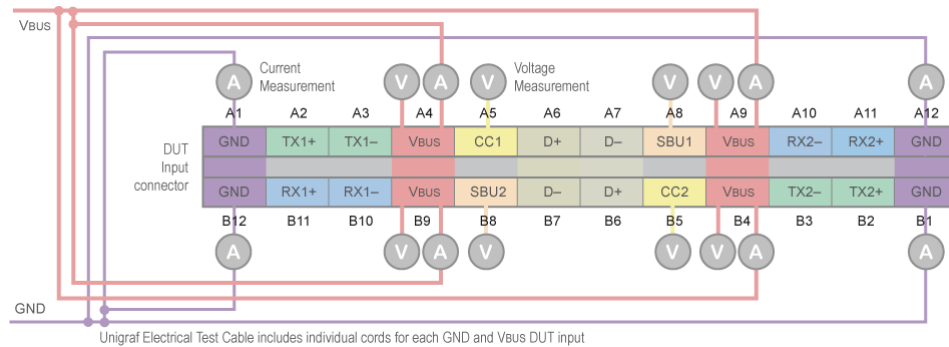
VBUS

Current Measurement

Voltage Measurement

A A V A V V V A A

A1 A2 A3 A4 A5 A6 A7 A8 A9 A10 A11 A12

DUT Input connector

| GND | TX1+ | TX1– | VBUS | CC1 | D+ | D– | SBU1 | VBUS | RX2– | RX2+ | GND |
|---|---|---|---|---|---|---|---|---|---|---|---|
| GND | RX1+ | RX1– | VBUS | SBU2 | D– | D+ | CC2 | VBUS | TX2– | TX2+ | GND |

B12 B11 B10 B9 B8 B7 B6 B5 B4 B3 B2 B1

A V A V V V A A

GND

Unigraf Electrical Test Cable includes individual cords for each GND and VBUS DUT input